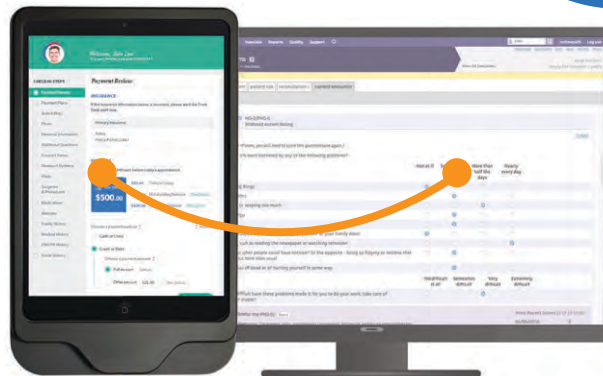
Welcome, John Doe!

CHECKIN STEPS

Payment Review

INSURANCE

Primary Insurance

$500.00

Not at all

More than half the days

Nearly every day

Somewhat difficult

Very difficult

Extremely difficult